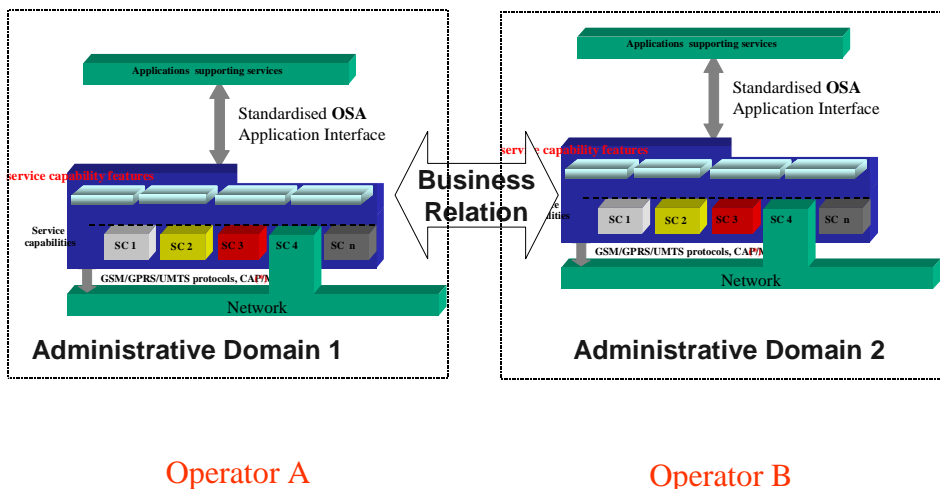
Applications supporting services

Standardised **OSA** Application Interface

service capability features

Service capabilities

SC 1
SC 2
SC 3
SC 4
SC n

GSM/GPRS/UMTS protocols, CAP/M

Network

Administrative Domain 1

Business Relation

Applications supporting services

Standardised **OSA** Application Interface

service capability features

ities

SC 1
SC 2
SC 3
SC 4
SC n

GSM/GPRS/UMTS protocols, CAP/M

Network

Administrative Domain 2

Operator A

Operator B